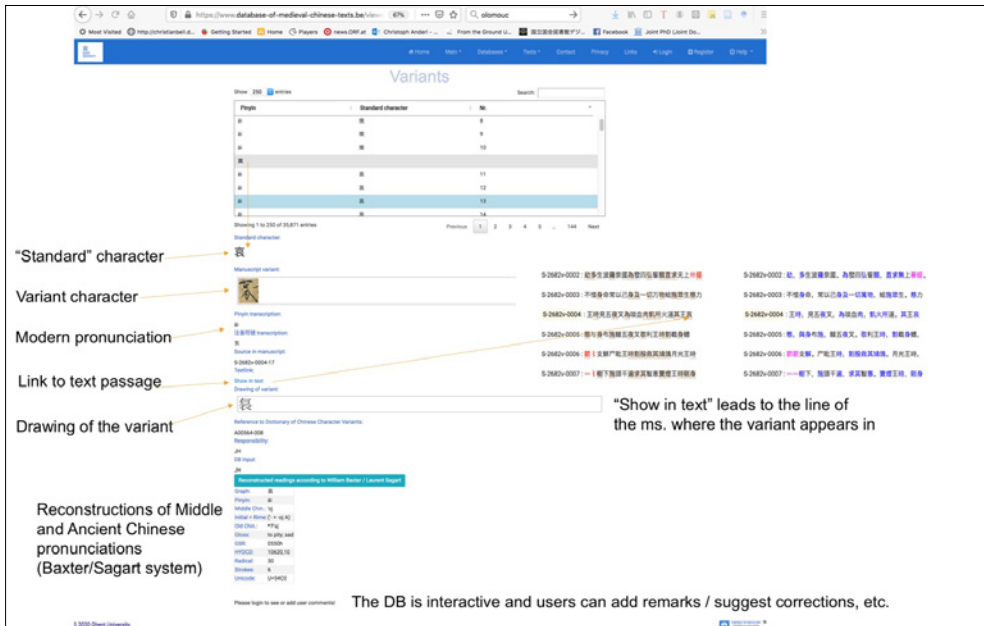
https://www.database-of-medieval-chinese-texts.be/
67%
olomouc

Most Visited | http://christianbell.d... | Getting Started | Home | Players | news.ORF.at | Christoph Anderl | From the Ground U... | Facebook | Joint PhD (Joint Do...

Home | Main | Databases | Tools | Contact | Privacy | Links | Login | Register | Help

Variants

Show 250 entries
Search:

| Pinyin | Standard character | Nr. |
|---|---|---|
| ai | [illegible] | 8 |
| ai | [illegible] | 9 |
| ai | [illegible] | 10 |
| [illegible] | | |
| ai | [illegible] | 11 |
| ai | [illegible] | 12 |
| ai | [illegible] | 13 |
| ai | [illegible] | 14 |

Showing 1 to 250 of 35,871 entries
Previous 1 2 3 4 5 ... 144 Next

Standard character:
哀
Manuscript variant:
Pinyin transcription:
ai
注音符號 transcription:
ㄞ
Source in manuscript:
S-2682v-0004-17
Textline:
Show in text
Drawing of variant:
Reference to Dictionary of Chinese Character Variants:
A00364-008
Responsibility:
JH
DB input:
JH
Reconstructed readings according to William Baxter / Laurent Sagart
Graph: 哀
Pinyin: ai
Middle Chin.: 'oj
Initial + Rime: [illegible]
Old Chin.: *ʔˤəj
Gloss: to pity; sad
GSR: 0550h
HYDCD: 10620,10
Radical: 30
Strokes: 6
Unicode: U+54C0

Please login to see or add user comments!

“Standard” character
Variant character
Modern pronunciation
Link to text passage
Drawing of the variant
Reconstructions of Middle and Ancient Chinese pronunciations (Baxter/Sagart system)

S-2682v-0002 : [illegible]
S-2682v-0003 : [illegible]
S-2682v-0004 : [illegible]
S-2682v-0005 : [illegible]
S-2682v-0006 : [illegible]
S-2682v-0007 : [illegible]

S-2682v-0002 : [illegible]
S-2682v-0003 : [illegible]
S-2682v-0004 : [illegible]
S-2682v-0005 : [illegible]
S-2682v-0006 : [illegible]
S-2682v-0007 : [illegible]

“Show in text” leads to the line of the ms. where the variant appears in

The DB is interactive and users can add remarks / suggest corrections, etc.

© 2020 Ghent University